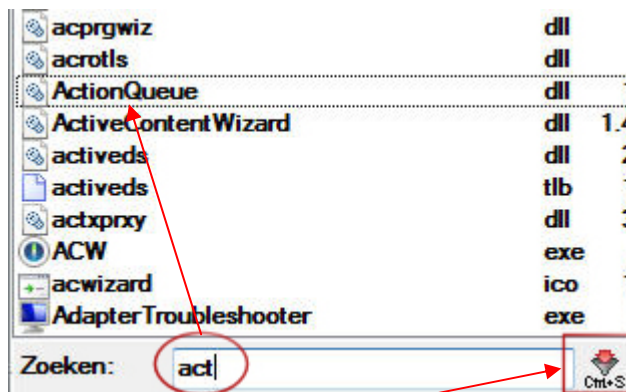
| | |
|---|---|
| acprgwiz | dll |
| acrotls | dll |
| ActionQueue | dll |
| ActiveContentWizard | dll |
| activeds | dll |
| activeds | tlb |
| actxprxy | dll |
| ACW | exe |
| acwizard | ico |
| AdapterTroubleshooter | exe |

Zoeken: act

Ctrl+S